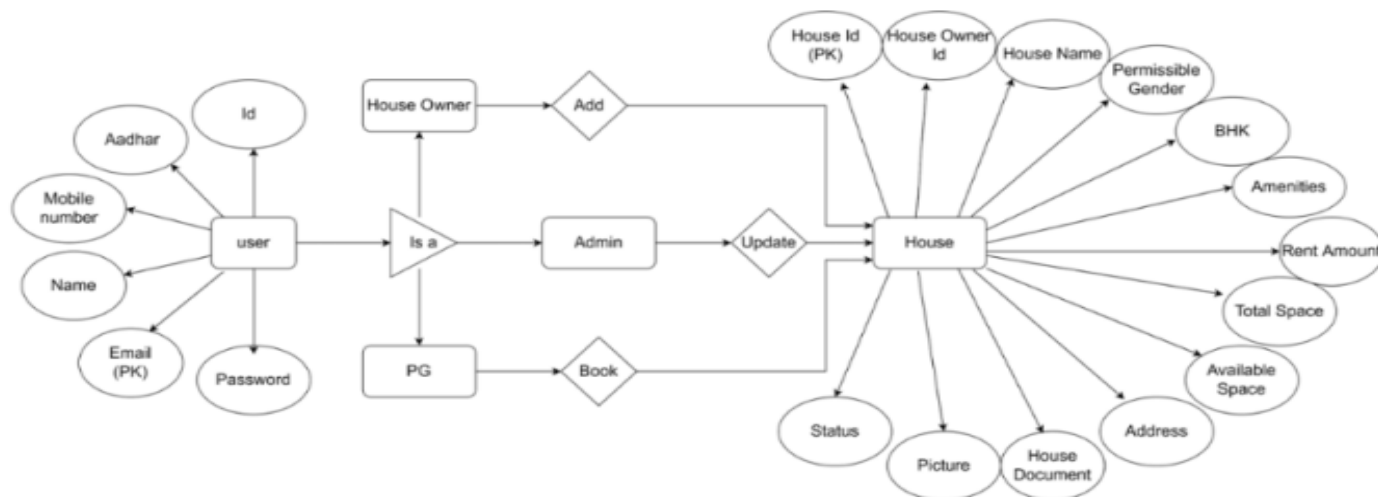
House Id (PK)
House Owner Id
House Name
Permissible Gender
BHK
Amenities
Rent Amount
Total Space
Available Space
Address
House Document
Picture
Status
House

Id
Aadhar
Mobile number
user
Name
Email (PK)
Password

House Owner
Add
Is a
Admin
Update
PG
Book